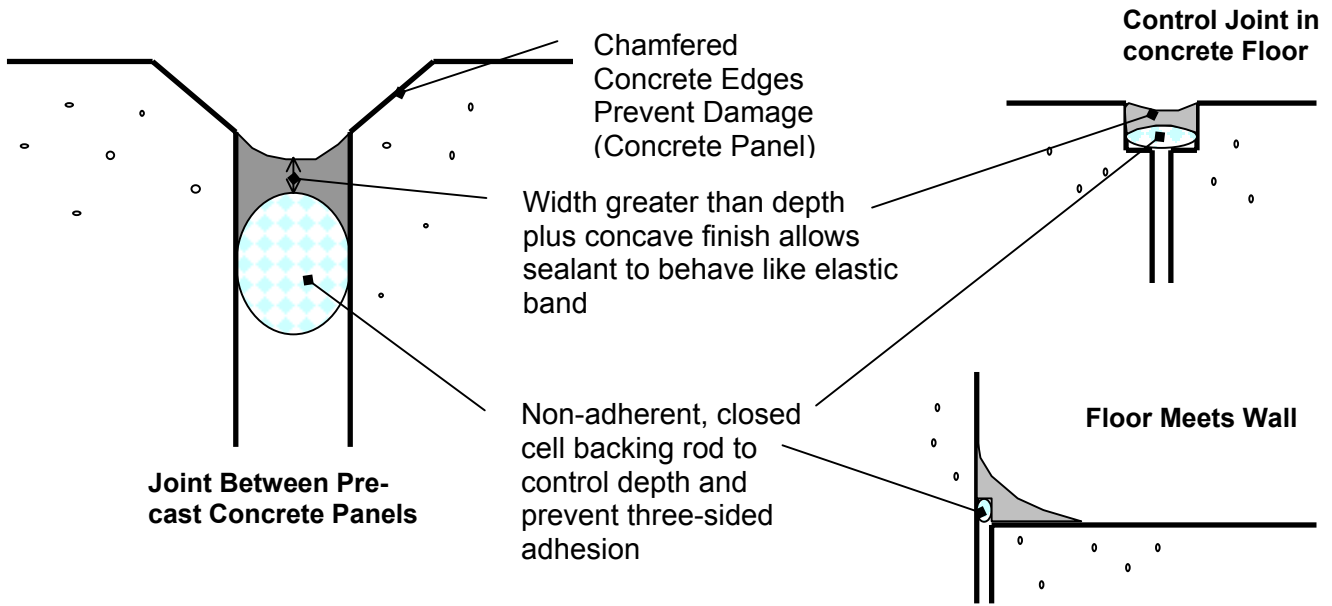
Chamfered Concrete Edges Prevent Damage (Concrete Panel)

Control Joint in concrete Floor

Width greater than depth plus concave finish allows sealant to behave like elastic band

Non-adherent, closed cell backing rod to control depth and prevent three-sided adhesion

Floor Meets Wall

Joint Between Pre-cast Concrete Panels